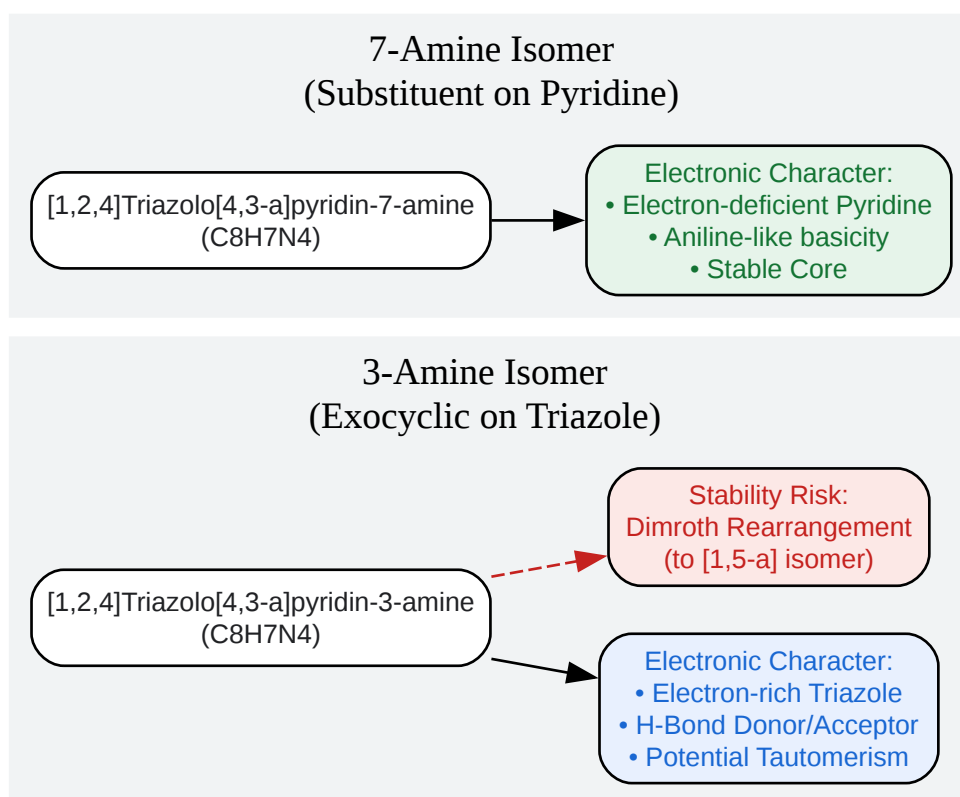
7-Amine Isomer
(Substituent on Pyridine)

[1,2,4]Triazolo[4,3-a]pyridin-7-amine
(C8H7N4)

Electronic Character:
• Electron-deficient Pyridine
• Aniline-like basicity
• Stable Core

3-Amine Isomer
(Exocyclic on Triazole)

Stability Risk:
Dimroth Rearrangement
(to [1,5-a] isomer)

[1,2,4]Triazolo[4,3-a]pyridin-3-amine
(C8H7N4)

Electronic Character:
• Electron-rich Triazole
• H-Bond Donor/Acceptor
• Potential Tautomerism